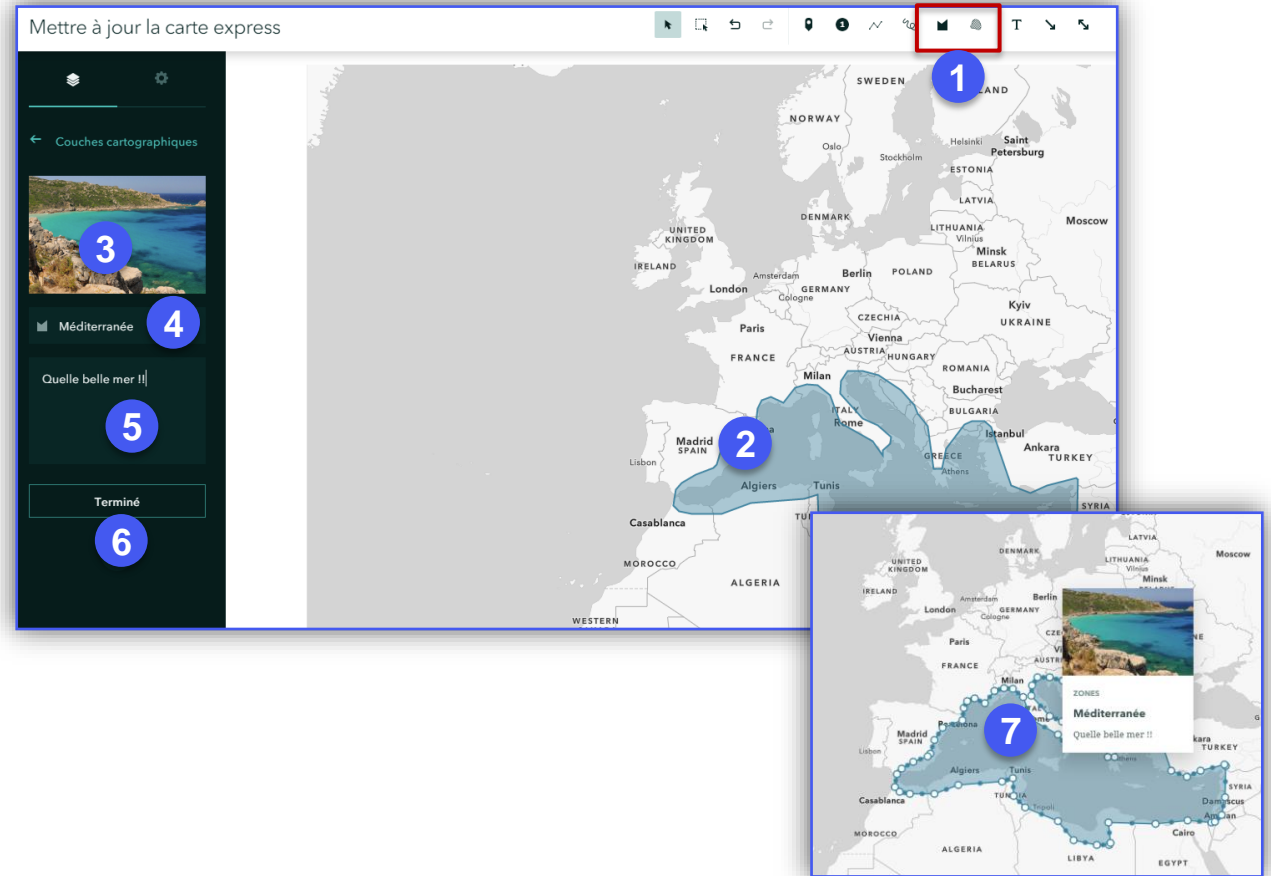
Mettre à jour la carte express

T

1

Couches cartographiques

3

Méditerranée

4

Quelle belle mer !!

5

Terminé

6

SWEDEN
NORWAY
Oslo
Stockholm
Helsinki
Saint Petersburg
ESTONIA
LATVIA
DENMARK
LITHUANIA
Vilnius
Moscow
UNITED KINGDOM
IRELAND
Minsk
BELARUS
Amsterdam
Berlin
POLAND
London
GERMANY
Cologne
Kyiv
UKRAINE
Paris
CZECHIA
Vienna
AUSTRIA
HUNGARY
FRANCE
ROMANIA
Milan
Bucharest
BULGARIA
ITALY
Rome
Istanbul
Madrid
SPAIN
2
Ankara
TURKEY
Lisbon
GREECE
Athens
Algiers
Tunis
SYRIA
Casablanca
MOROCCO
ALGERIA
WESTERN

DENMARK
LATVIA
UNITED KINGDOM
LITHUANIA
Moscow
IRELAND
Minsk
Amsterdam
Berlin
London
GERMANY
Paris
FRANCE
Milan
Madrid
SPAIN
Lisbon
7
ZONES
Méditerranée
Quelle belle mer !!
TURKEY
Algiers
Tunis
SYRIA
Casablanca
Damascus
MOROCCO
Cairo
ALGERIA
LIBYA
EGYPT